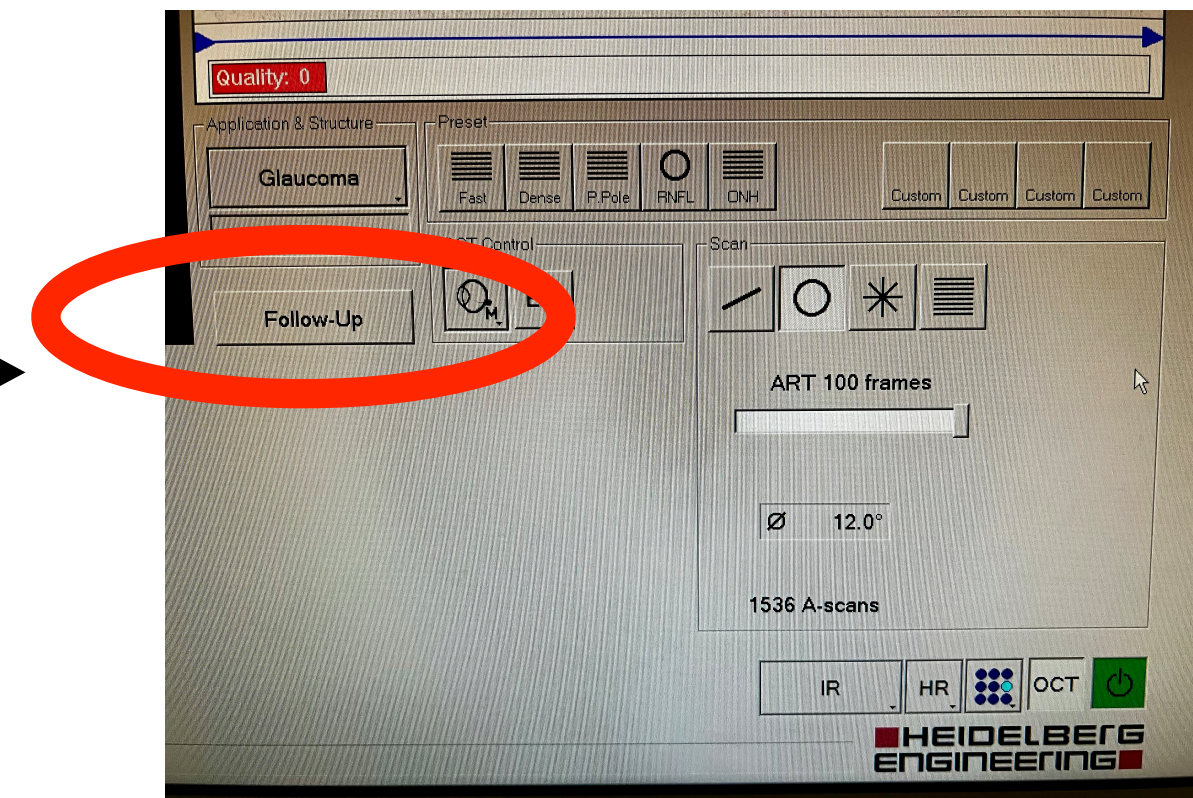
Quality: 0

Application & Structure

Glaucoma

Follow-Up

Preset

Fast

Dense

P.Pole

RNFL

ONH

Custom

Custom

Custom

Custom

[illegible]T Control

M

Scan

ART 100 frames

Ø 12.0°

1536 A-scans

IR

HR

OCT

HEIDELBERG ENGINEERING